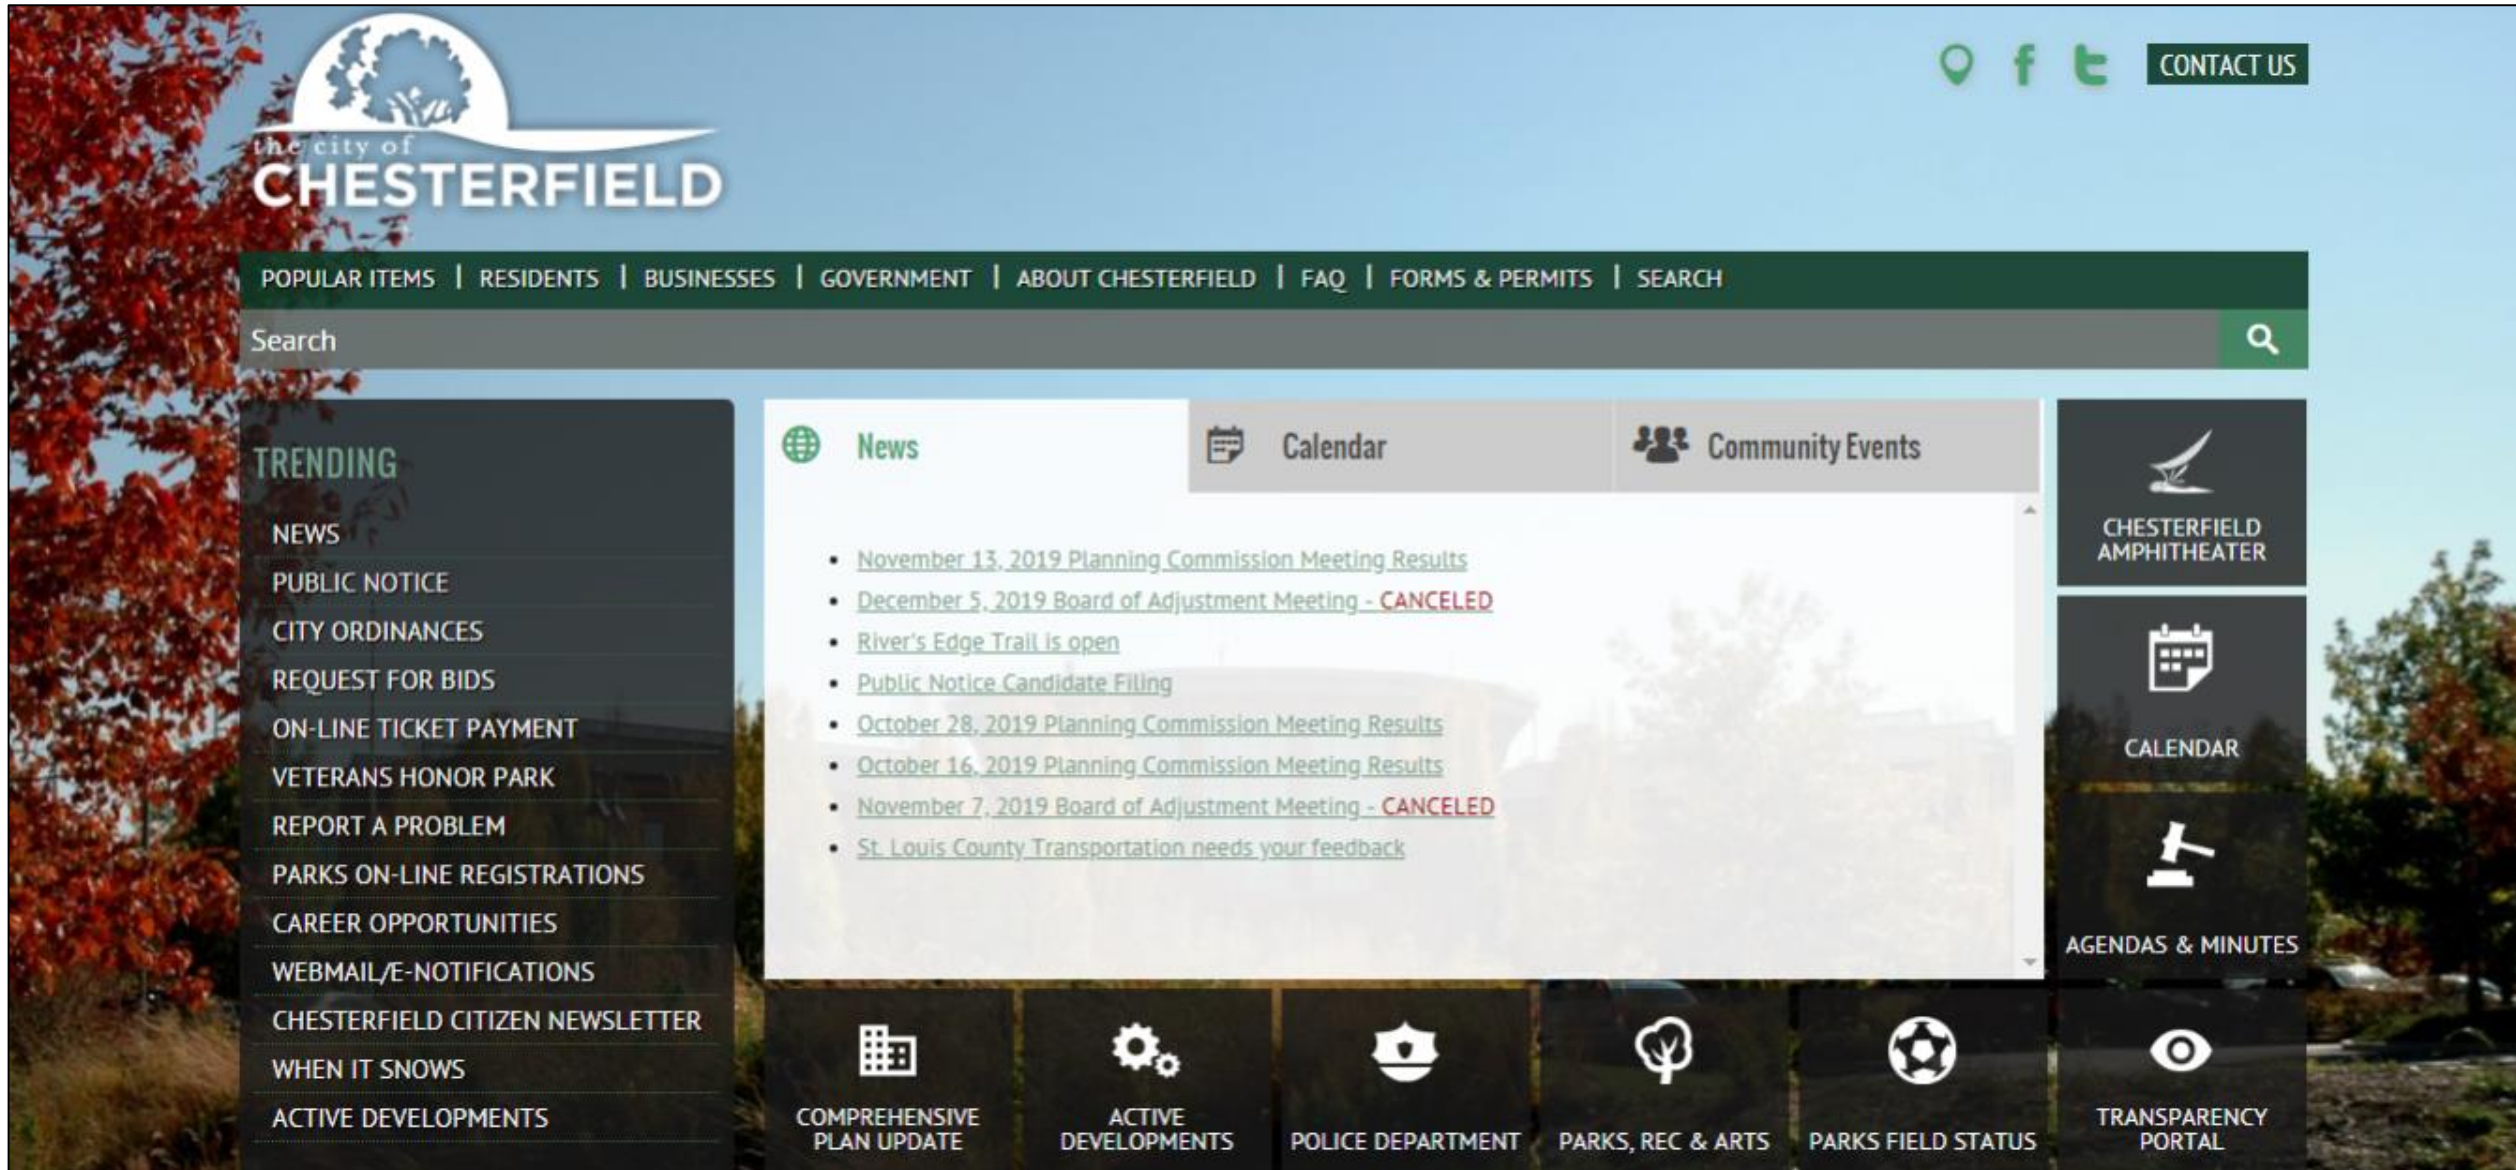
the city of
CHESTERFIELD

CONTACT US

POPULAR ITEMS | RESIDENTS | BUSINESSES | GOVERNMENT | ABOUT CHESTERFIELD | FAQ | FORMS & PERMITS | SEARCH

Search

TRENDING
NEWS
PUBLIC NOTICE
CITY ORDINANCES
REQUEST FOR BIDS
ON-LINE TICKET PAYMENT
VETERANS HONOR PARK
REPORT A PROBLEM
PARKS ON-LINE REGISTRATIONS
CAREER OPPORTUNITIES
WEBMAIL/E-NOTIFICATIONS
CHESTERFIELD CITIZEN NEWSLETTER
WHEN IT SNOWS
ACTIVE DEVELOPMENTS

News
Calendar
Community Events

- November 13, 2019 Planning Commission Meeting Results
- December 5, 2019 Board of Adjustment Meeting - CANCELED
- River's Edge Trail is open
- Public Notice Candidate Filing
- October 28, 2019 Planning Commission Meeting Results
- October 16, 2019 Planning Commission Meeting Results
- November 7, 2019 Board of Adjustment Meeting - CANCELED
- St. Louis County Transportation needs your feedback

CHESTERFIELD AMPHITHEATER
CALENDAR
AGENDAS & MINUTES

COMPREHENSIVE PLAN UPDATE
ACTIVE DEVELOPMENTS
POLICE DEPARTMENT
PARKS, REC & ARTS
PARKS FIELD STATUS
TRANSPARENCY PORTAL